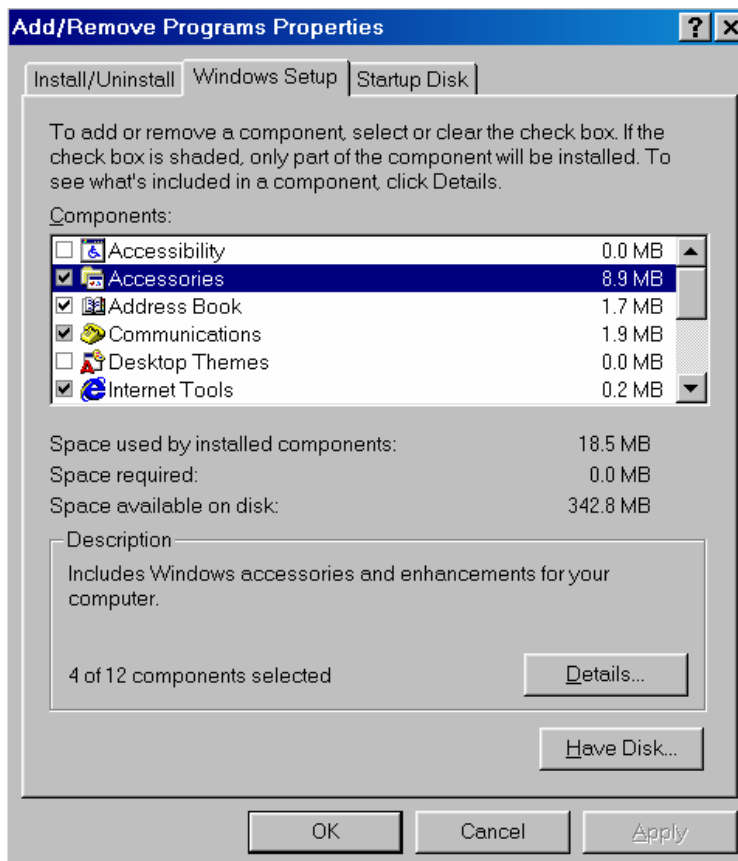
Add/Remove Programs Properties

?

Install/Uninstall | Windows Setup | Startup Disk

To add or remove a component, select or clear the check box. If the check box is shaded, only part of the component will be installed. To see what's included in a component, click Details.

Components:

| Component | Size |
|---|---|
| Accessibility | 0.0 MB |
| Accessories | 8.9 MB |
| Address Book | 1.7 MB |
| Communications | 1.9 MB |
| Desktop Themes | 0.0 MB |
| Internet Tools | 0.2 MB |

Space used by installed components: 18.5 MB
Space required: 0.0 MB
Space available on disk: 342.8 MB

Description

Includes Windows accessories and enhancements for your computer.

4 of 12 components selected

Details...

Have Disk...

OK Cancel Apply